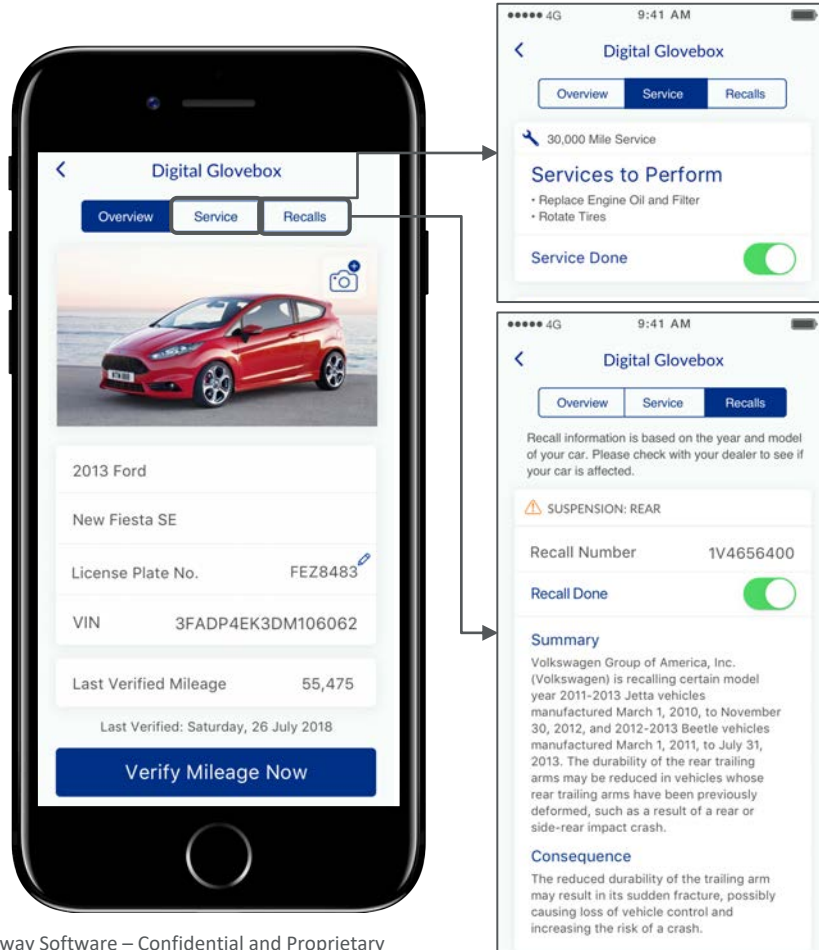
Digital Glovebox

Overview Service Recalls

2013 Ford

New Fiesta SE

License Plate No. FEZ8483

VIN 3FADP4EK3DM106062

Last Verified Mileage 55,475

Last Verified: Saturday, 26 July 2018

Verify Mileage Now

way Software – Confidential and Proprietary

••••• 4G 9:41 AM

Digital Glovebox

Overview Service Recalls

30,000 Mile Service

Services to Perform

• Replace Engine Oil and Filter
• Rotate Tires

Service Done

••••• 4G 9:41 AM

Digital Glovebox

Overview Service Recalls

Recall information is based on the year and model of your car. Please check with your dealer to see if your car is affected.

SUSPENSION: REAR

Recall Number 1V4656400

Recall Done

Summary

Volkswagen Group of America, Inc. (Volkswagen) is recalling certain model year 2011-2013 Jetta vehicles manufactured March 1, 2010, to November 30, 2012, and 2012-2013 Beetle vehicles manufactured March 1, 2011, to July 31, 2013. The durability of the rear trailing arms may be reduced in vehicles whose rear trailing arms have been previously deformed, such as a result of a rear or side-rear impact crash.

Consequence

The reduced durability of the trailing arm may result in its sudden fracture, possibly causing loss of vehicle control and increasing the risk of a crash.